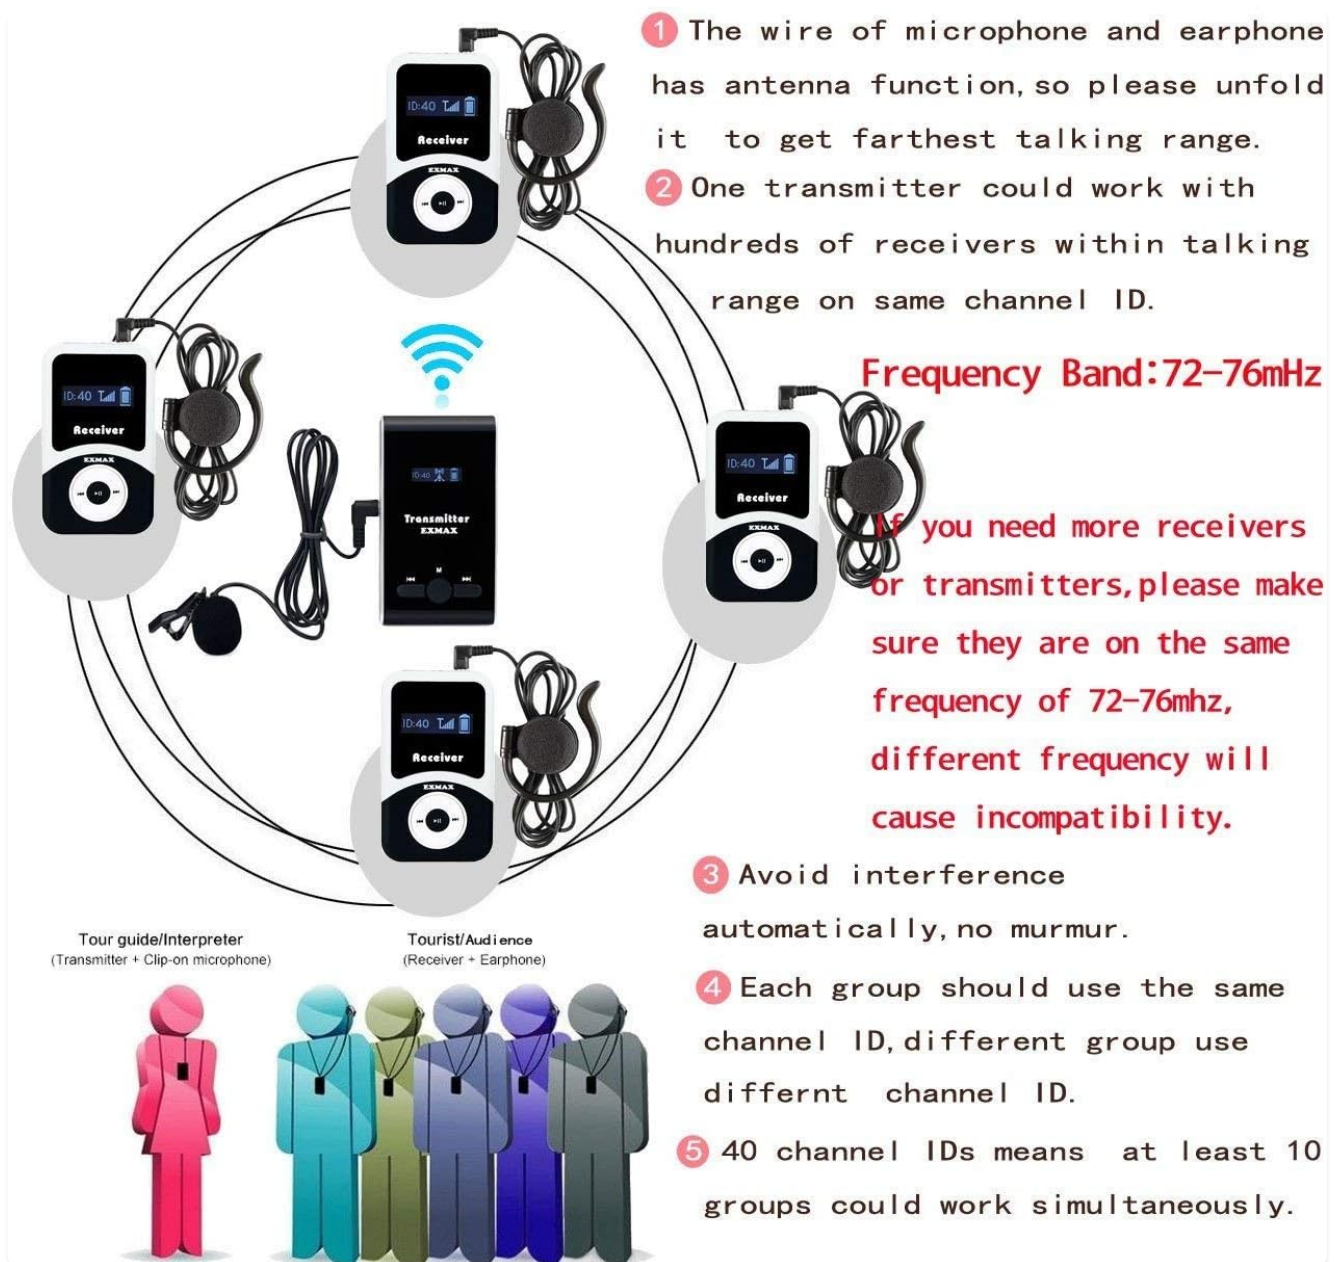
ID:40

Receiver

EXMAX

ID:40

Receiver

EXMAX

ID:40

Transmitter
EXMAX

ID:40

Receiver

EXMAX

ID:40

Receiver

EXMAX

Tour guide/Interpreter
(Transmitter + Clip-on microphone)

Tourist/Audience
(Receiver + Earphone)

1 The wire of microphone and earphone has antenna function, so please unfold it to get farthest talking range.

2 One transmitter could work with hundreds of receivers within talking range on same channel ID.

Frequency Band:72-76mHz

If you need more receivers or transmitters, please make sure they are on the same frequency of 72-76mhz, different frequency will cause incompatibility.

3 Avoid interference automatically, no murmur.

4 Each group should use the same channel ID, different group use differnt channel ID.

5 40 channel IDs means at least 10 groups could work simultaneously.